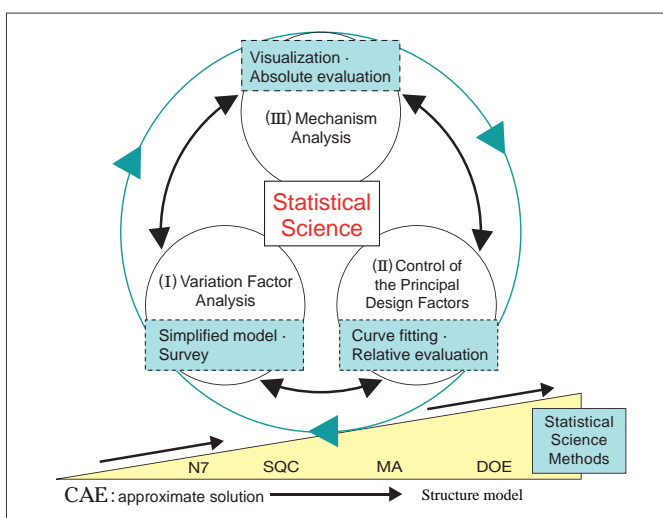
Visualization · Absolute evaluation

(Ⅲ) Mechanism Analysis

Statistical Science

(Ⅰ) Variation Factor Analysis

(Ⅱ) Control of the Principal Design Factors

Simplified model · Survey

Curve fitting · Relative evaluation

N7 SQC MA DOE

Statistical Science Methods

CAE: approximate solution Structure model